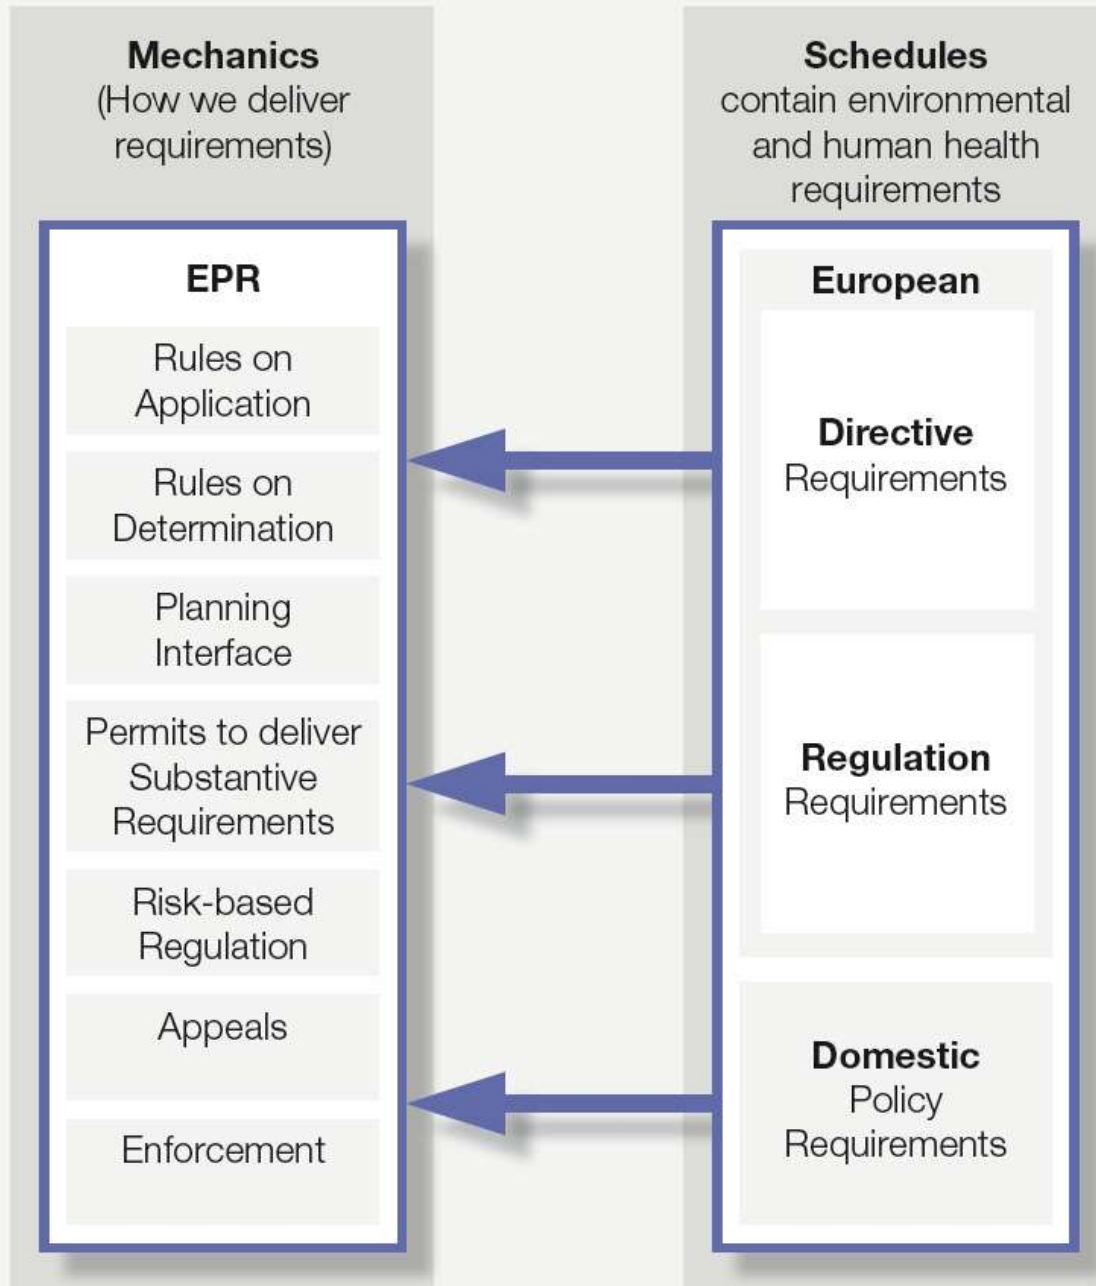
Mechanics
(How we deliver requirements)

EPR

Rules on Application

Rules on Determination

Planning Interface

Permits to deliver Substantive Requirements

Risk-based Regulation

Appeals

Enforcement

Schedules
contain environmental and human health requirements

European

Directive
Requirements

Regulation
Requirements

Domestic
Policy
Requirements